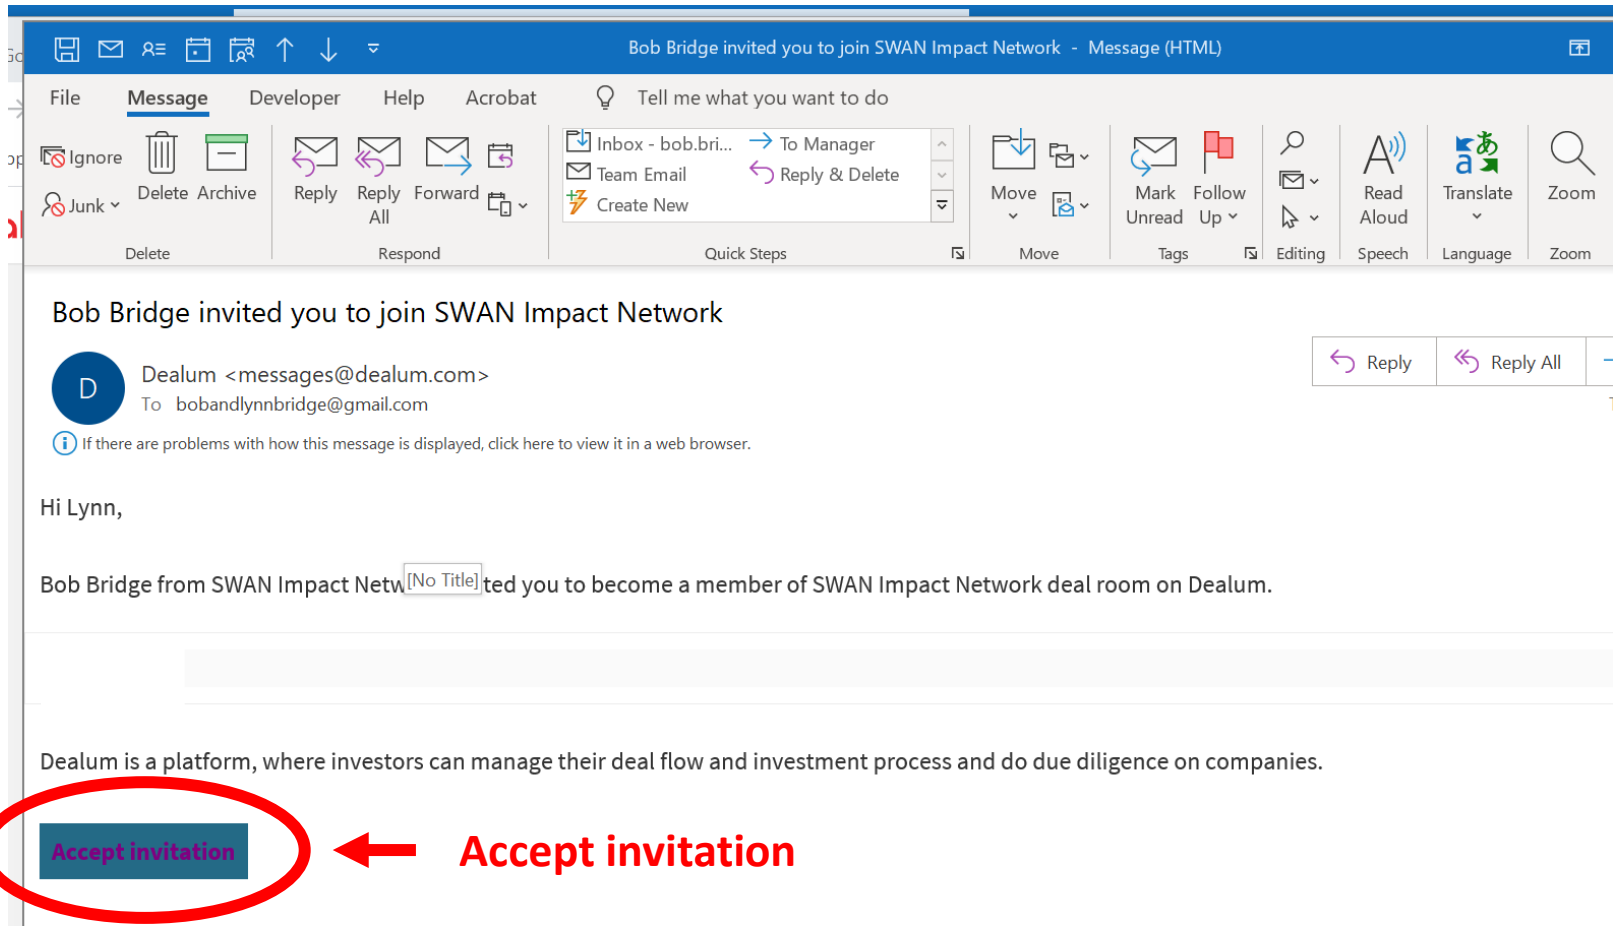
Bob Bridge invited you to join SWAN Impact Network - Message (HTML)

File Message Developer Help Acrobat Tell me what you want to do

Ignore
Junk
Delete Archive
Delete

Reply Reply All Forward
Respond

Inbox - bob.bri... To Manager
Team Email Reply & Delete
Create New
Quick Steps

Move
Move

Mark Unread Follow Up
Tags

Editing

Read Aloud
Speech

Translate
Language

Zoom
Zoom

Bob Bridge invited you to join SWAN Impact Network

D
Dealum <messages@dealum.com>
To bobandlynnbridge@gmail.com

Reply Reply All

If there are problems with how this message is displayed, click here to view it in a web browser.

Hi Lynn,

Bob Bridge from SWAN Impact Netw[No Title]ted you to become a member of SWAN Impact Network deal room on Dealum.

Dealum is a platform, where investors can manage their deal flow and investment process and do due diligence on companies.

Accept invitation

Accept invitation